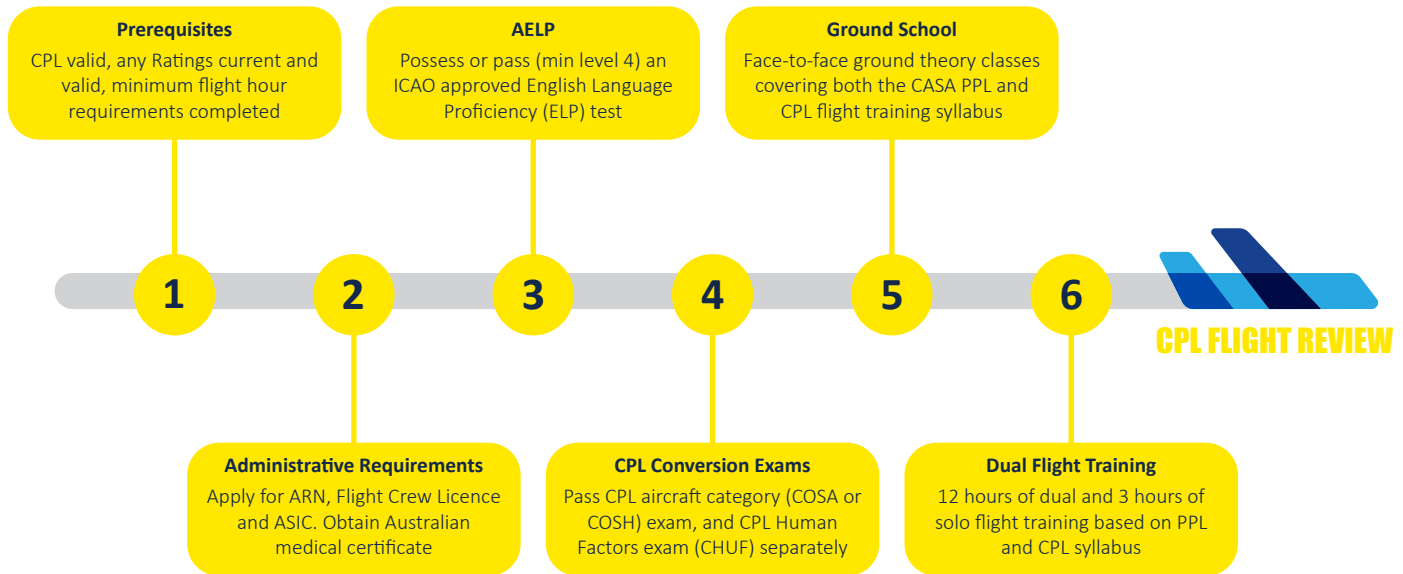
Prerequisites
CPL valid, any Ratings current and valid, minimum flight hour requirements completed

AELP
Possess or pass (min level 4) an ICAO approved English Language Proficiency (ELP) test

Ground School
Face-to-face ground theory classes covering both the CASA PPL and CPL flight training syllabus

1

2

3

4

5

6

CPL FLIGHT REVIEW

Administrative Requirements
Apply for ARN, Flight Crew Licence and ASIC. Obtain Australian medical certificate

CPL Conversion Exams
Pass CPL aircraft category (COSA or COSH) exam, and CPL Human Factors exam (CHUF) separately

Dual Flight Training
12 hours of dual and 3 hours of solo flight training based on PPL and CPL syllabus